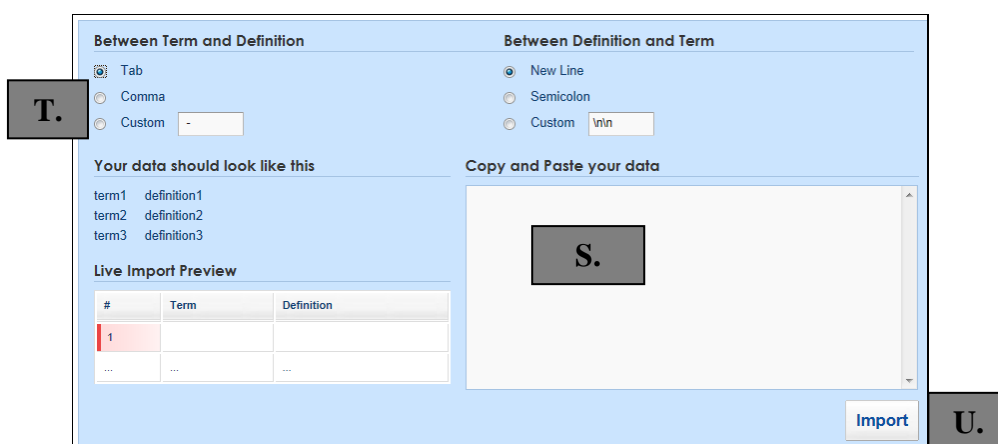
Between Term and Definition

Tab
Comma
Custom -

T.

Between Definition and Term

New Line
Semicolon
Custom \n\n

Your data should look like this

term1 definition1
term2 definition2
term3 definition3

Copy and Paste your data

S.

Live Import Preview

| # | Term | Definition |
|---|---|---|
| 1 | | |
| ... | ... | ... |

Import

U.